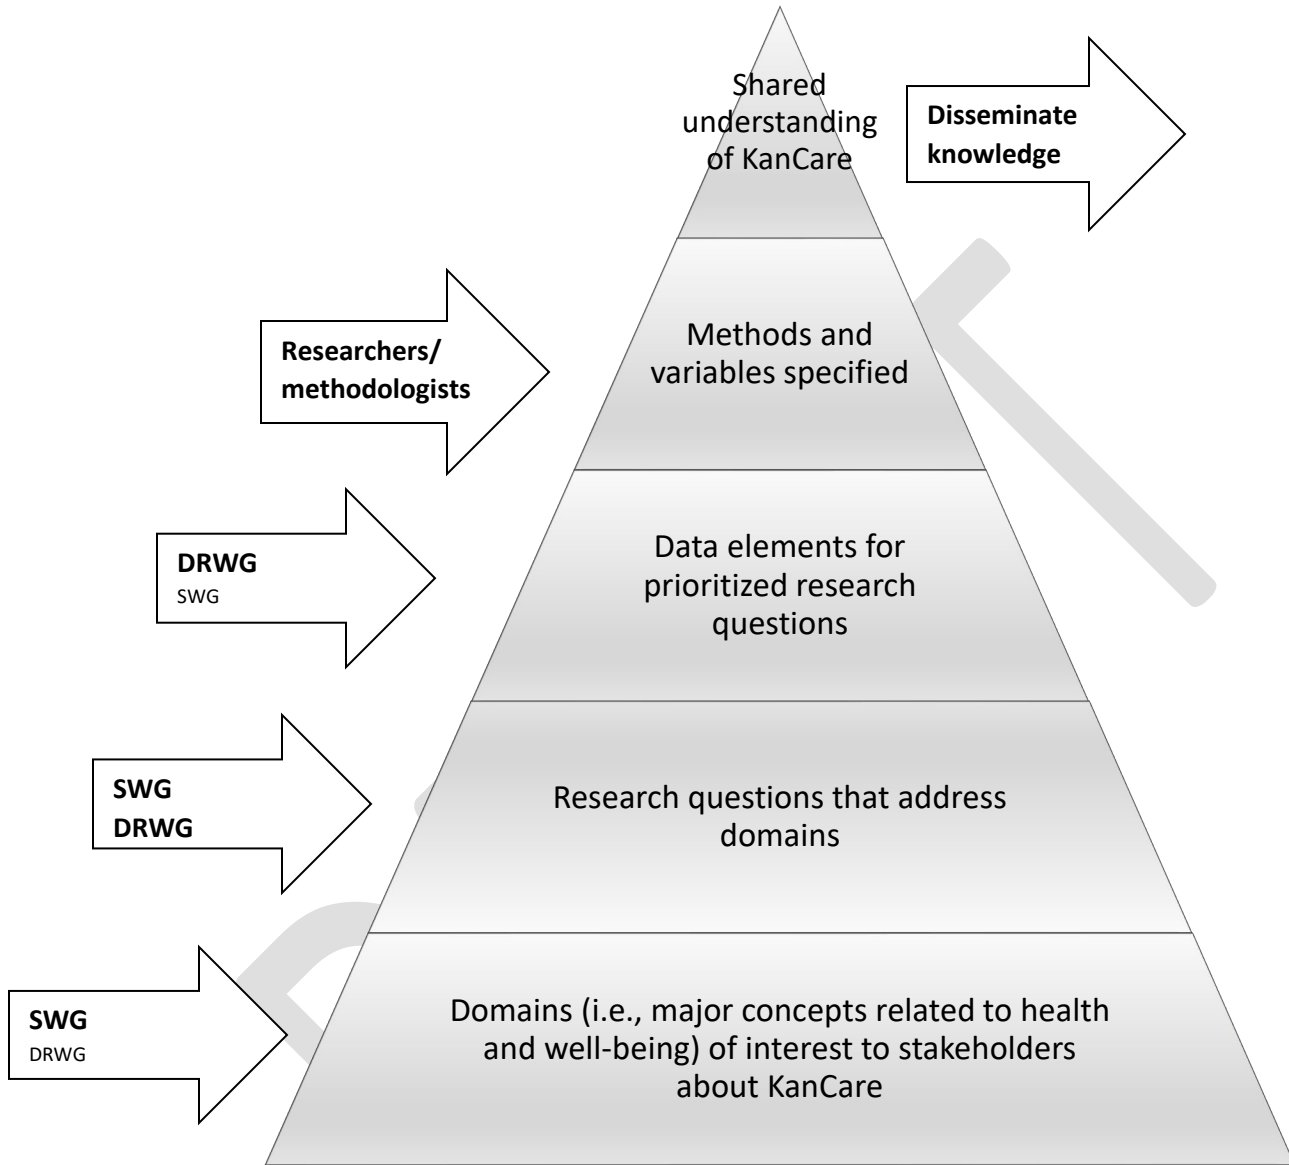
Shared understanding of KanCare

Disseminate knowledge

Researchers/ methodologists

Methods and variables specified

DRWG
SWG

Data elements for prioritized research questions

SWG
DRWG

Research questions that address domains

SWG
DRWG

Domains (i.e., major concepts related to health and well-being) of interest to stakeholders about KanCare